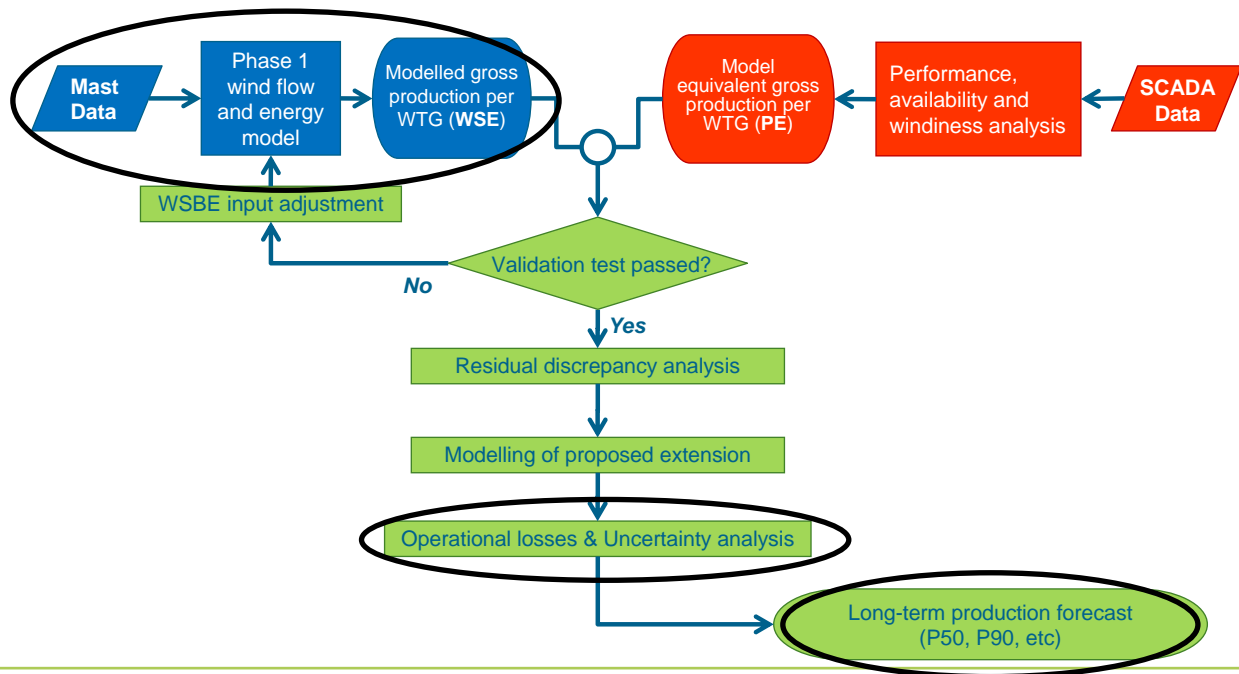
Mast Data

Phase 1 wind flow and energy model

Modelled gross production per WTG (WSE)

Model equivalent gross production per WTG (PE)

Performance, availability and windiness analysis

SCADA Data

WSBE input adjustment

Validation test passed?

No

Yes

Residual discrepancy analysis

Modelling of proposed extension

Operational losses & Uncertainty analysis

Long-term production forecast (P50, P90, etc)